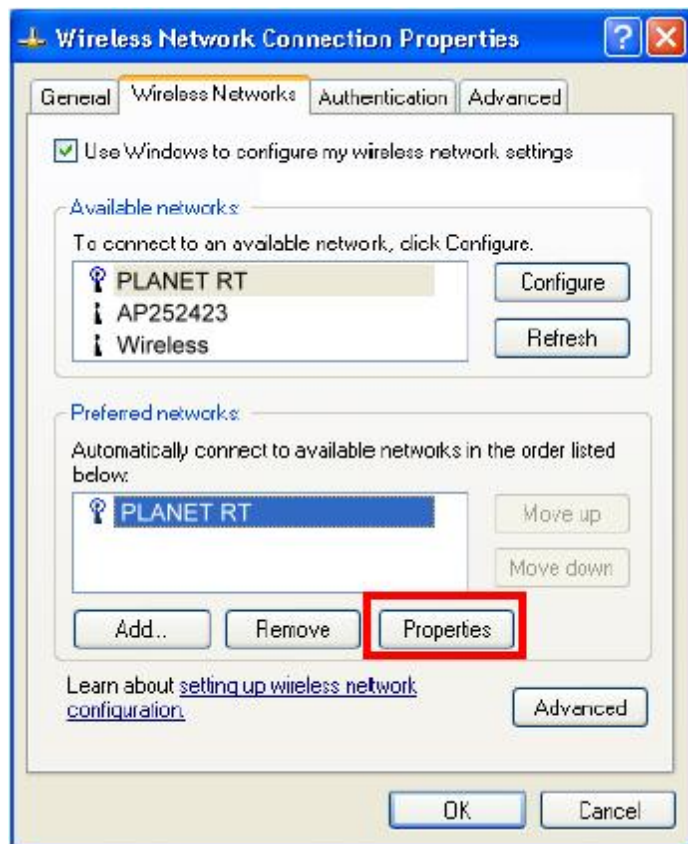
Wireless Network Connection Properties

General | Wireless Networks | Authentication | Advanced

Use Windows to configure my wireless network settings

Available networks:
To connect to an available network, click Configure.
PLANET RT
AP252423
Wireless
Configure
Refresh

Prefered networks:
Automatically connect to available networks in the order listed below:
PLANET RT
Move up
Move down
Add...
Remove
Properties

Learn about setting up wireless network configuration.
Advanced

OK
Cancel